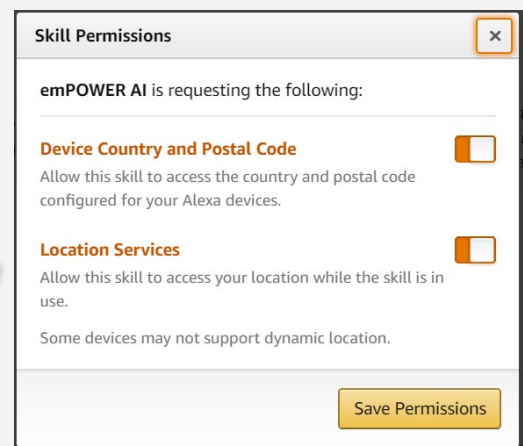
Skill Permissions

×

emPOWER AI is requesting the following:

Device Country and Postal Code

Allow this skill to access the country and postal code configured for your Alexa devices.

Location Services

Allow this skill to access your location while the skill is in use.

Some devices may not support dynamic location.

Save Permissions